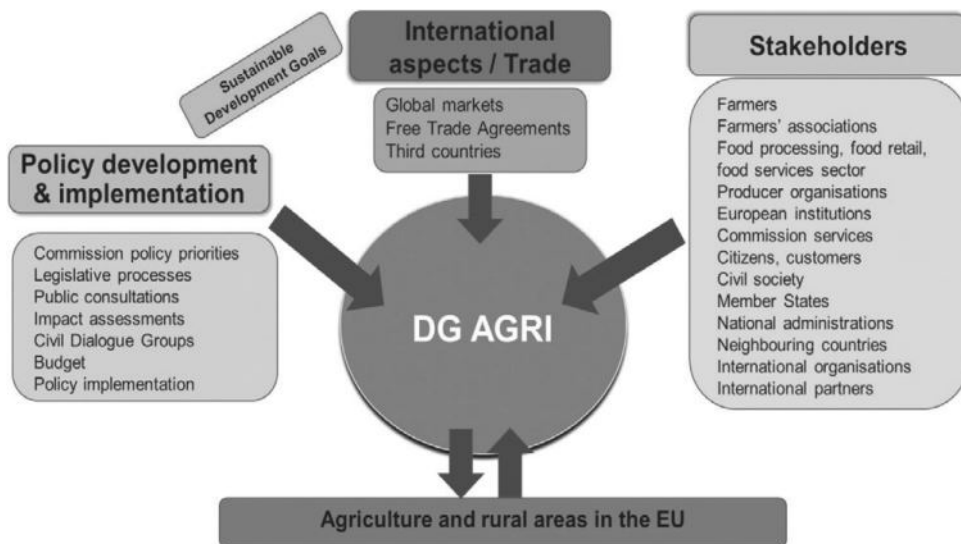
Sustainable Development Goals

International aspects / Trade

Global markets
Free Trade Agreements
Third countries

Stakeholders

Farmers
Farmers' associations
Food processing, food retail, food services sector
Producer organisations
European institutions
Commission services
Citizens, customers
Civil society
Member States
National administrations
Neighbouring countries
International organisations
International partners

Policy development & implementation

Commission policy priorities
Legislative processes
Public consultations
Impact assessments
Civil Dialogue Groups
Budget
Policy implementation

DG AGRI

Agriculture and rural areas in the EU